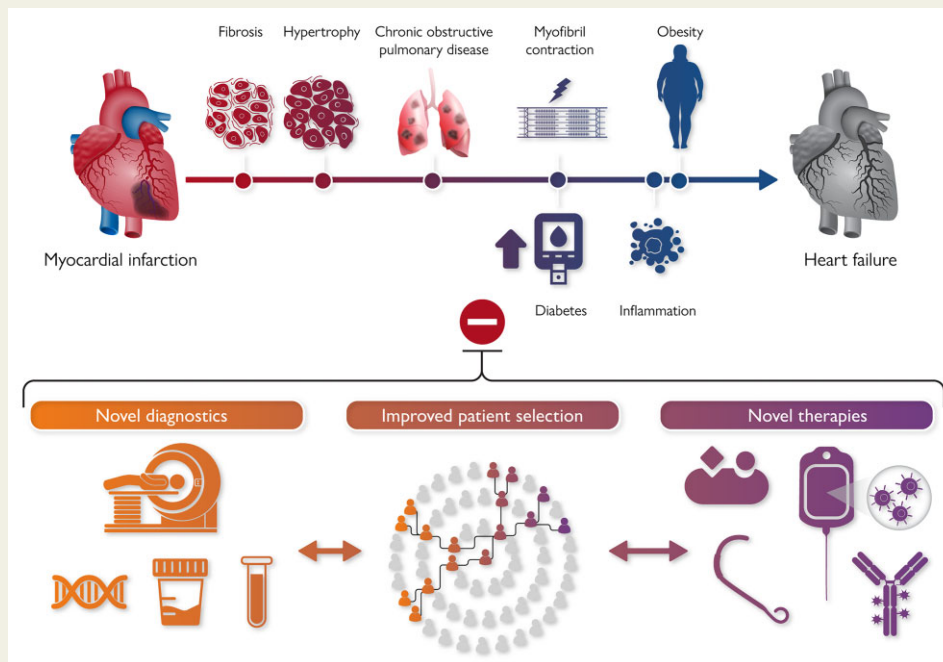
Fibrosis

Hypertrophy

Chronic obstructive pulmonary disease

Myofibril contraction

Obesity

Myocardial infarction

Heart failure

Diabetes

Inflammation

Novel diagnostics

Improved patient selection

Novel therapies